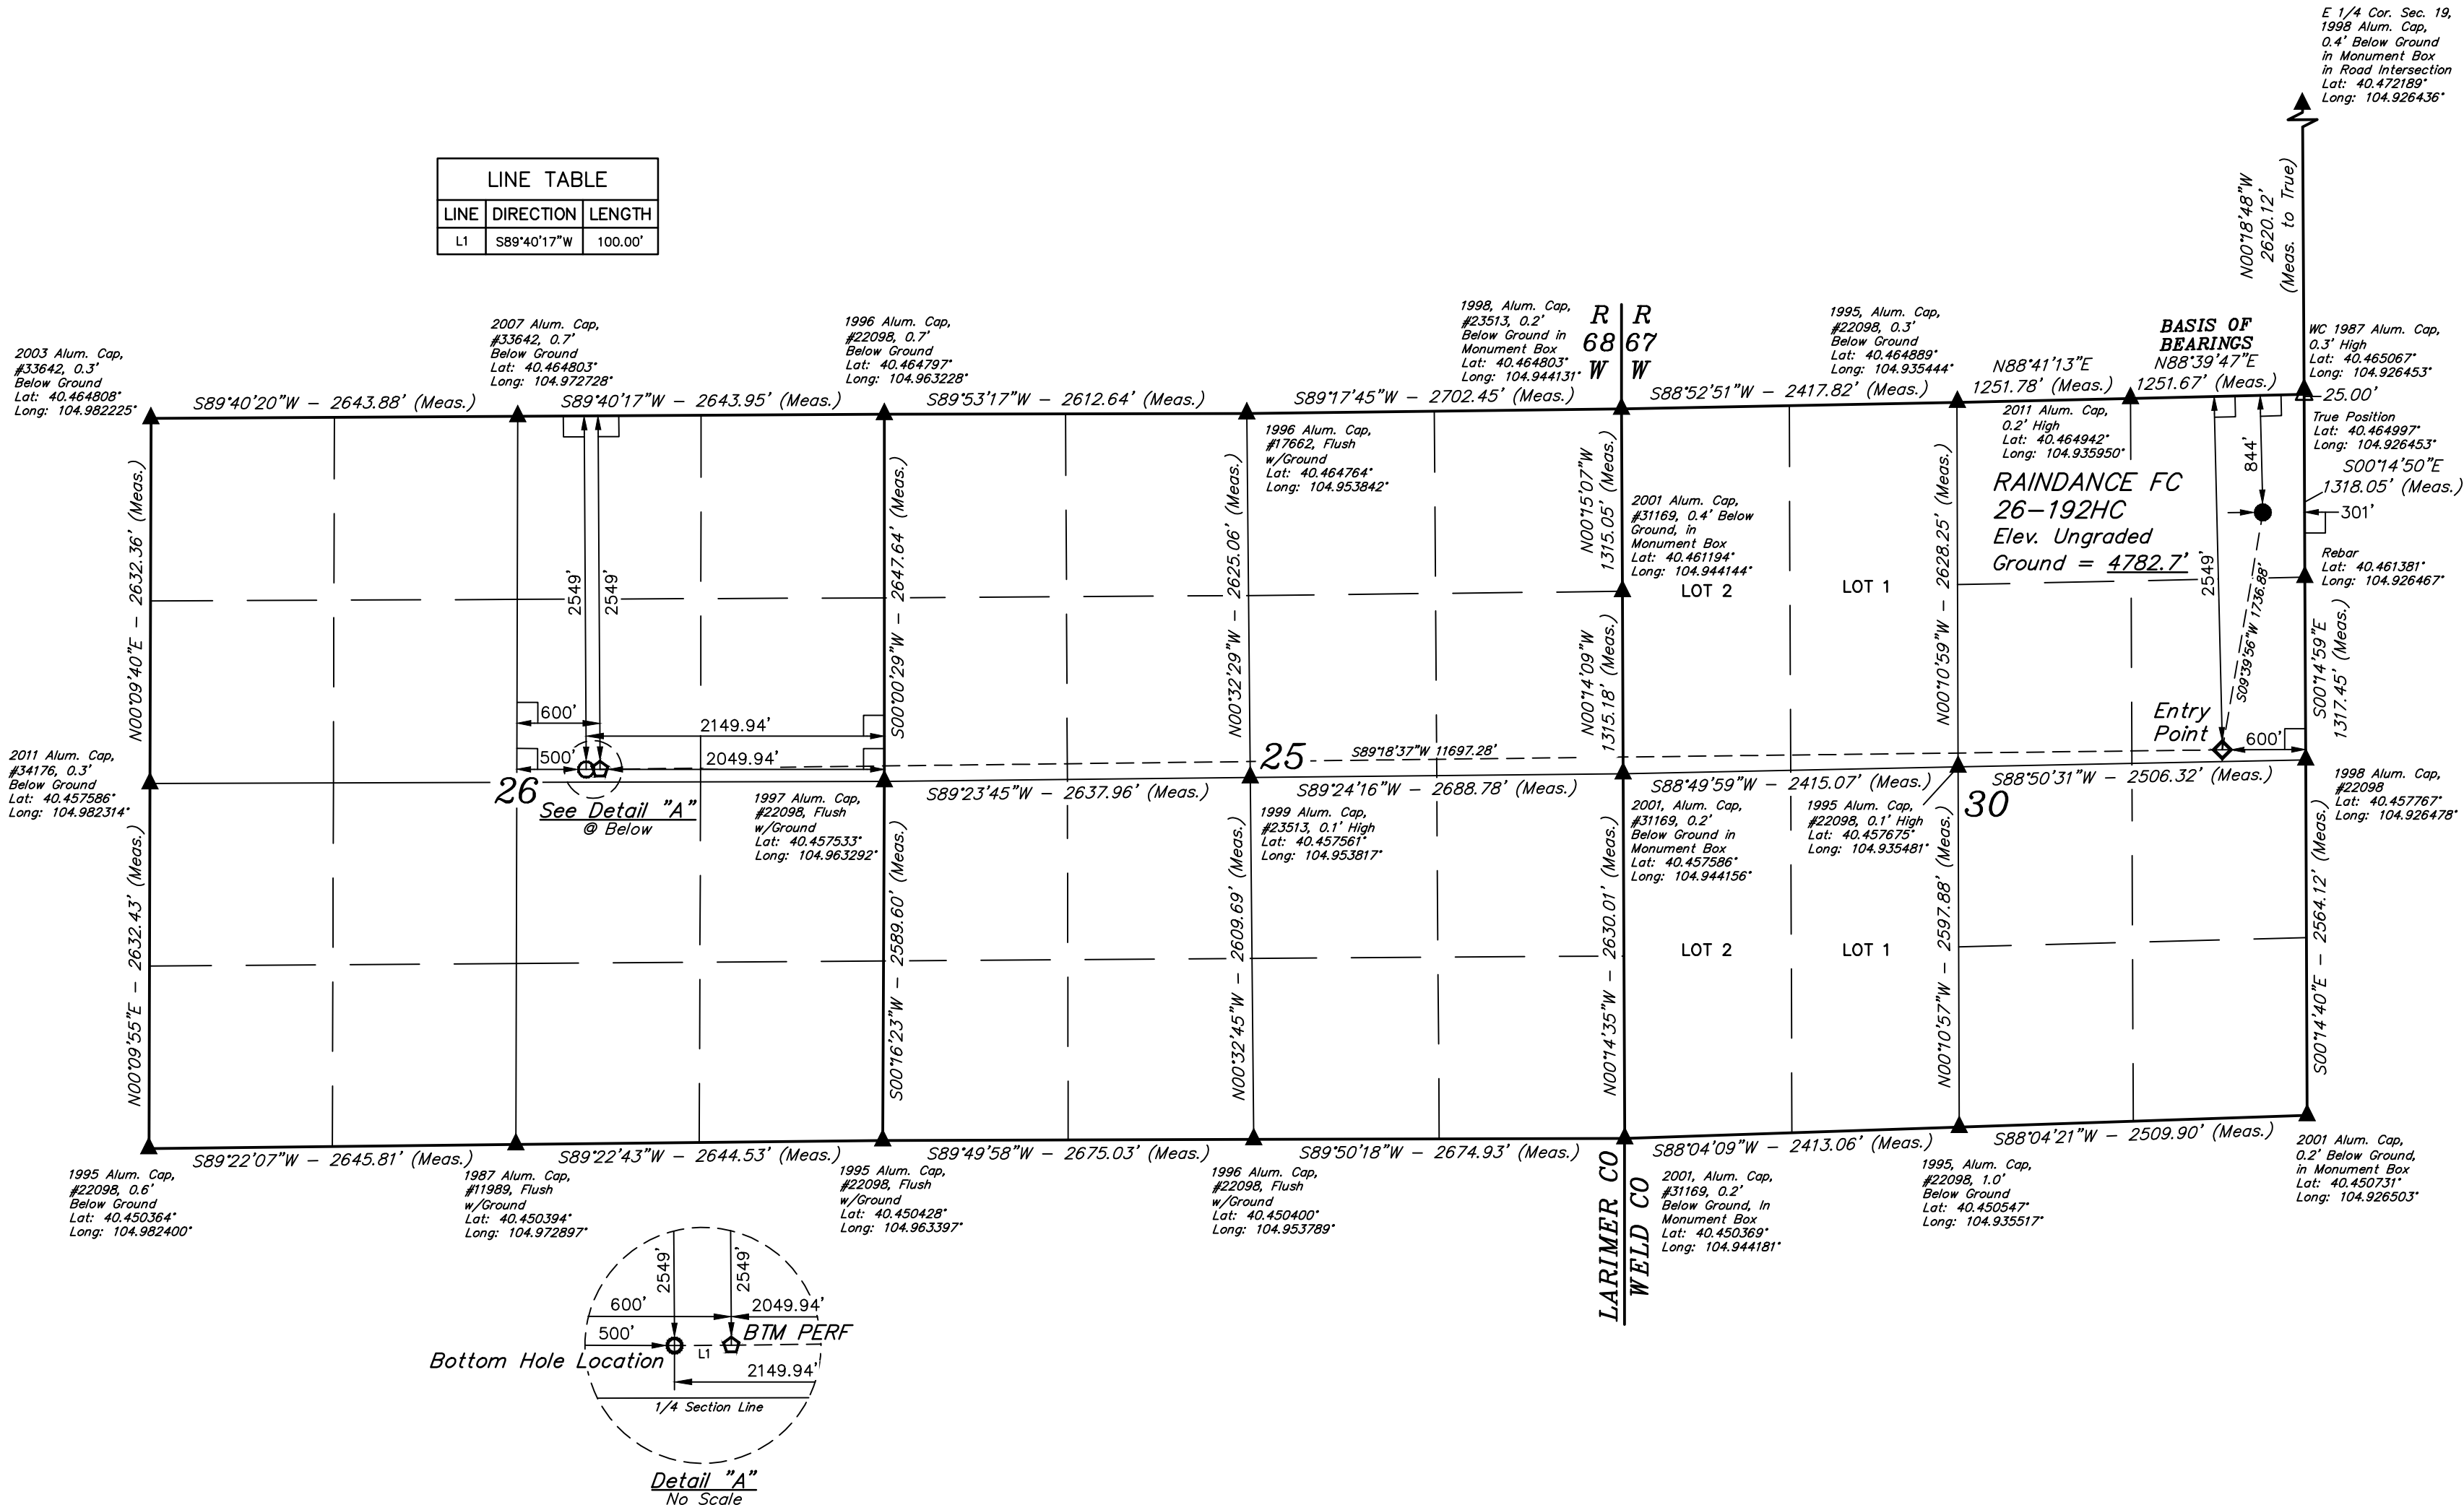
E 1/4 Cor. Sec. 19,
1998 Alum. Cap,
0.4' Below Ground
in Monument Box
in Road Intersection
Lat: 40.472189°
Long: 104.926436°

LINE TABLE

| LINE | DIRECTION | LENGTH |
|---|---|---|
| L1 | S89°40'17"W | 100.00' |

N00°18'48"W
2620.12'
(Meas. to True)

2003 Alum. Cap,
#33642, 0.3'
Below Ground
Lat: 40.464808°
Long: 104.982225°

2007 Alum. Cap,
#33642, 0.7'
Below Ground
Lat: 40.464803°
Long: 104.972728°

1996 Alum. Cap,
#22098, 0.7'
Below Ground
Lat: 40.464797°
Long: 104.963228°

1998, Alum. Cap,
#23513, 0.2'
Below Ground in
Monument Box
Lat: 40.464803°
Long: 104.944131°

R 68 W
R 67 W

1995, Alum. Cap,
#22098, 0.3'
Below Ground
Lat: 40.464889°
Long: 104.935444°

BASIS OF BEARINGS
N88°39'47"E
1251.67' (Meas.)

WC 1987 Alum. Cap,
0.3' High
Lat: 40.465067°
Long: 104.926453°

N88°41'13"E
1251.78' (Meas.)

25.00'

S89°40'20"W – 2643.88' (Meas.)
S89°40'17"W – 2643.95' (Meas.)
S89°53'17"W – 2612.64' (Meas.)
S89°17'45"W – 2702.45' (Meas.)
S88°52'51"W – 2417.82' (Meas.)

1996 Alum. Cap,
#17662, Flush
w/Ground
Lat: 40.464764°
Long: 104.953842°

2011 Alum. Cap,
0.2' High
Lat: 40.464942°
Long: 104.935950°

True Position
Lat: 40.464997°
Long: 104.926453°

844'

S00°14'50"E
1318.05' (Meas.)

RAINDANCE FC
26-192HC
Elev. Ungraded
Ground = 4782.7'

301'

2001 Alum. Cap,
#31169, 0.4' Below
Ground, in
Monument Box
Lat: 40.461194°
Long: 104.944144°

Rebar
Lat: 40.461381°
Long: 104.926467°

N00°09'40"E – 2632.36' (Meas.)
2549'
2549'
S00°00'29"W – 2647.64' (Meas.)
N00°32'29"W – 2625.06' (Meas.)
N00°15'07"W
1315.05' (Meas.)
LOT 2
LOT 1
N00°10'59"W – 2628.25' (Meas.)
2549'
S09°39'56"W 1736.88'
N00°14'09"W
1315.18' (Meas.)
S00°14'59"E
1317.45' (Meas.)

600'
2149.94'
Entry Point
600'
500'
2049.94'
25
S89°18'37"W 11697.28'

2011 Alum. Cap,
#34176, 0.3'
Below Ground
Lat: 40.457586°
Long: 104.982314°

26
See Detail "A"
@ Below

1997 Alum. Cap,
#22098, Flush
w/Ground
Lat: 40.457533°
Long: 104.963292°

S89°23'45"W – 2637.96' (Meas.)
S89°24'16"W – 2688.78' (Meas.)
S88°49'59"W – 2415.07' (Meas.)
S88°50'31"W – 2506.32' (Meas.)

1999 Alum. Cap,
#23513, 0.1' High
Lat: 40.457561°
Long: 104.953817°

2001, Alum. Cap,
#31169, 0.2'
Below Ground in
Monument Box
Lat: 40.457586°
Long: 104.944156°

1995 Alum. Cap,
#22098, 0.1' High
Lat: 40.457675°
Long: 104.935481°

30

1998 Alum. Cap,
#22098
Lat: 40.457767°
Long: 104.926478°

N00°09'55"E – 2632.43' (Meas.)
S00°16'23"W – 2589.60' (Meas.)
N00°32'45"W – 2609.69' (Meas.)
N00°14'35"W – 2630.01' (Meas.)
LOT 2
LOT 1
N00°10'57"W – 2597.88' (Meas.)
S00°14'40"E – 2564.12' (Meas.)

S89°22'07"W – 2645.81' (Meas.)
S89°22'43"W – 2644.53' (Meas.)
S89°49'58"W – 2675.03' (Meas.)
S89°50'18"W – 2674.93' (Meas.)
S88°04'09"W – 2413.06' (Meas.)
S88°04'21"W – 2509.90' (Meas.)

1995 Alum. Cap,
#22098, 0.6'
Below Ground
Lat: 40.450364°
Long: 104.982400°

1987 Alum. Cap,
#11989, Flush
w/Ground
Lat: 40.450394°
Long: 104.972897°

1995 Alum. Cap,
#22098, Flush
w/Ground
Lat: 40.450428°
Long: 104.963397°

1996 Alum. Cap,
#22098, Flush
w/Ground
Lat: 40.450400°
Long: 104.953789°

LARIMER CO
WELD CO

2001, Alum. Cap,
#31169, 0.2'
Below Ground, In
Monument Box
Lat: 40.450369°
Long: 104.944181°

1995, Alum. Cap,
#22098, 1.0'
Below Ground
Lat: 40.450547°
Long: 104.935517°

2001 Alum. Cap,
0.2' Below Ground,
in Monument Box
Lat: 40.450731°
Long: 104.926503°

2549'
2549'
600'
2049.94'
500'
BTM PERF
Bottom Hole Location
L1
2149.94'
1/4 Section Line

Detail "A"
No Scale